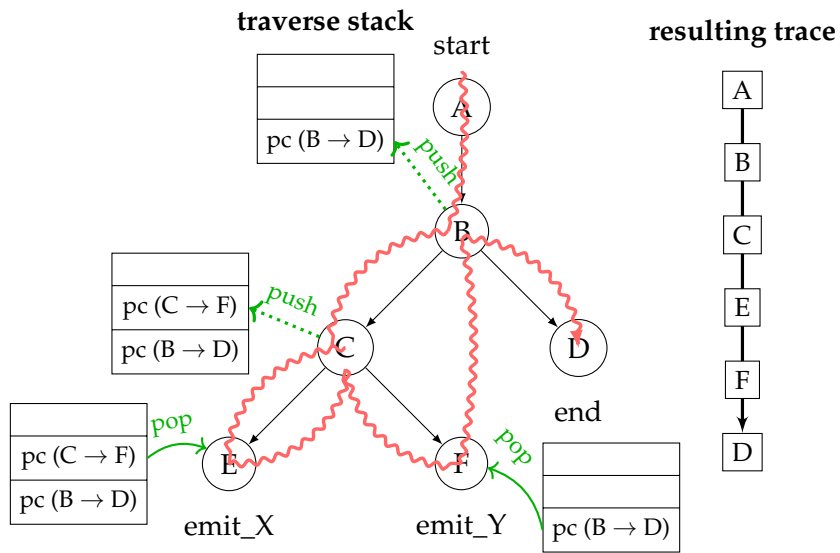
traverse stack

start

resulting trace

pc (B $\rightarrow$ D)

push

A

B

pc (C $\rightarrow$ F)

pc (B $\rightarrow$ D)

push

C

D

pop

end

pc (C $\rightarrow$ F)

pc (B $\rightarrow$ D)

E

F

pop

pc (B $\rightarrow$ D)

emit_X

emit_Y

A

B

C

E

F

D